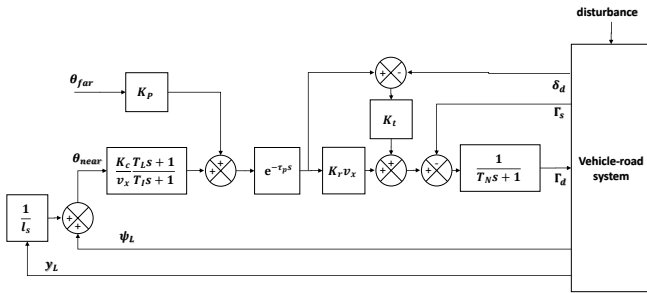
disturbance

$\theta_{far}$

$K_P$

$\theta_{near}$

$K_c \frac{T_L s+1}{T_I s+1}$

$\frac{K_c}{v_x} \frac{T_L s+1}{T_I s+1}$

+

+

+

+

$e^{-\tau_p s}$

$K_r v_x$

+

-

$K_t$

+

+

+

-

$\frac{1}{T_N s+1}$

$\delta_d$

$\Gamma_s$

$\Gamma_d$

Vehicle-road system

$\frac{1}{l_s}$

$\psi_L$

$y_L$